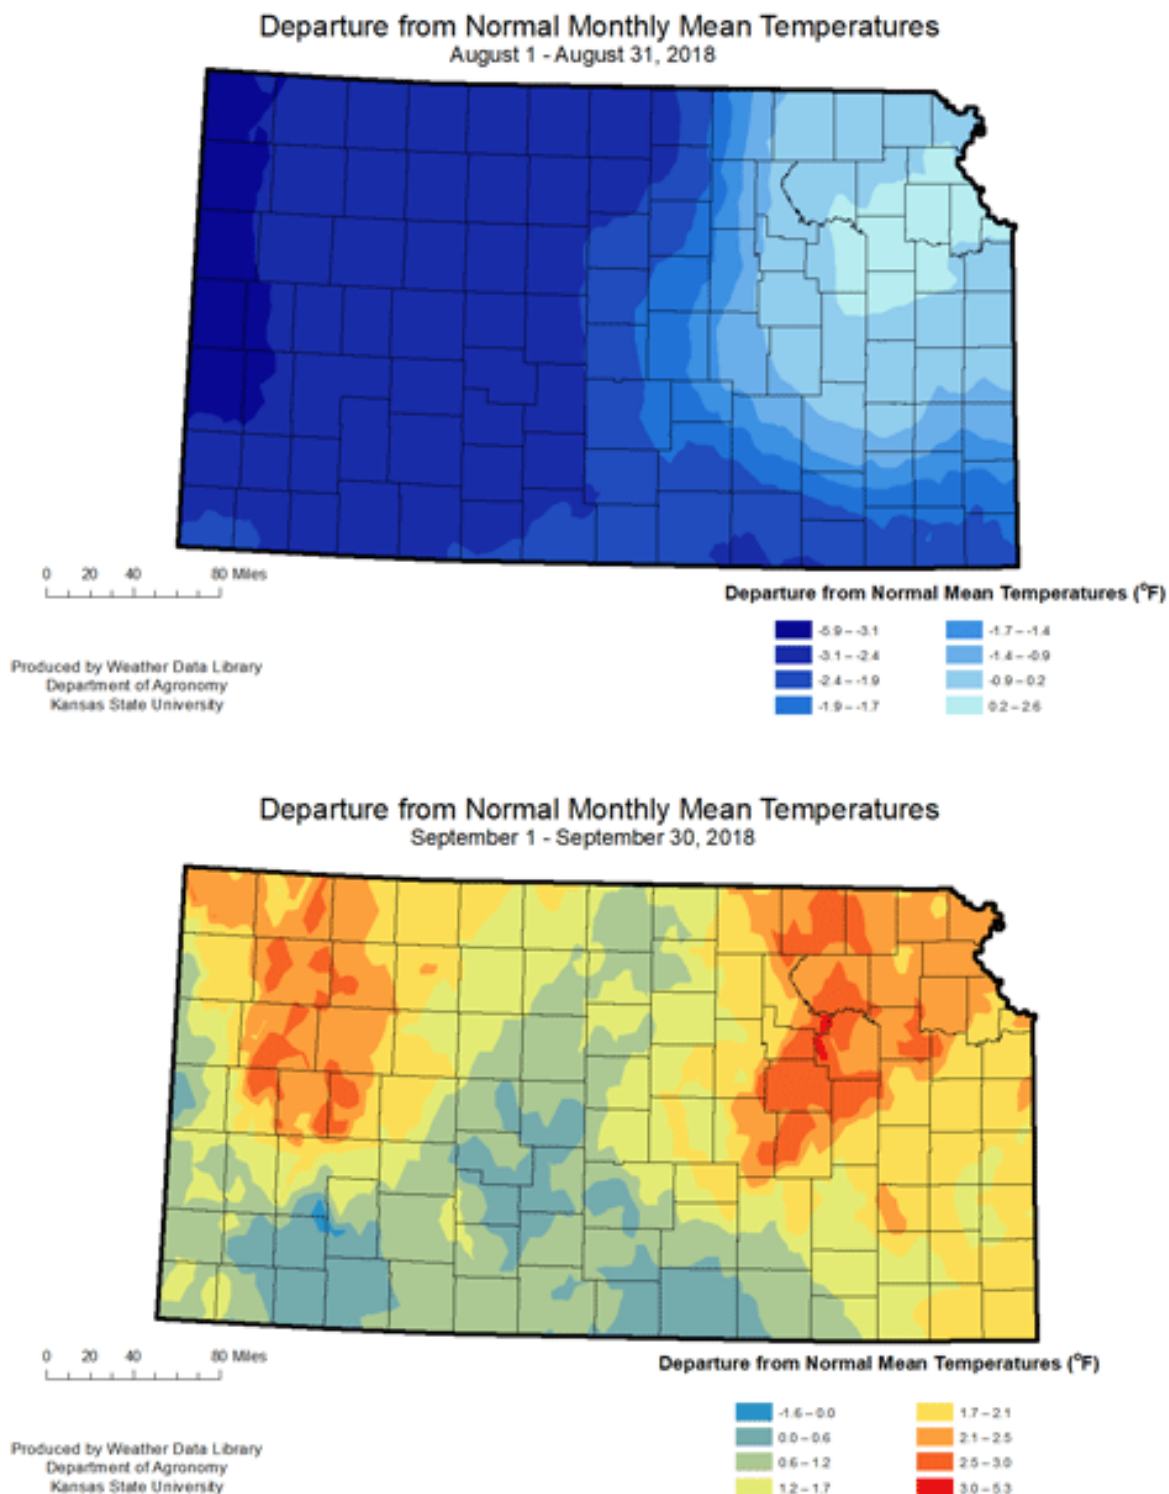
Departure from Normal Monthly Mean Temperatures
August 1 - August 31, 2018

0 20 40 80 Miles

Departure from Normal Mean Temperatures (°F)

-5.9 – -3.1
-3.1 – -2.4
-2.4 – -1.9
-1.9 – -1.7
-1.7 – -1.4
-1.4 – -0.9
-0.9 – 0.2
0.2 – 2.6

Produced by Weather Data Library
Department of Agronomy
Kansas State University

Departure from Normal Monthly Mean Temperatures
September 1 - September 30, 2018

0 20 40 80 Miles

Departure from Normal Mean Temperatures (°F)

-1.6 – 0.0
0.0 – 0.6
0.6 – 1.2
1.2 – 1.7
1.7 – 2.1
2.1 – 2.5
2.5 – 3.0
3.0 – 5.3

Produced by Weather Data Library
Department of Agronomy
Kansas State University